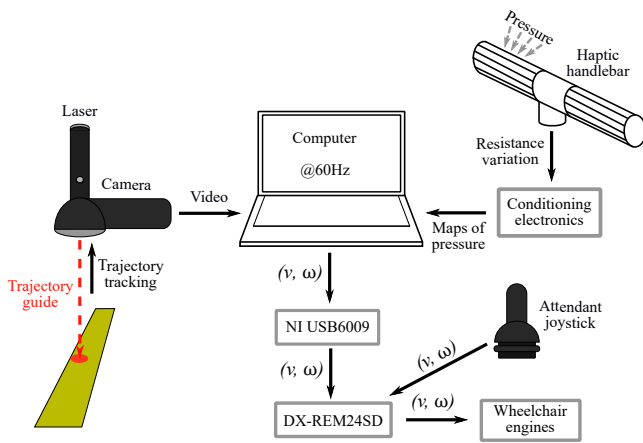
Pressure

Haptic handlebar

Laser

Computer

@60Hz

Resistance variation

Camera

Video

Conditioning electronics

Maps of pressure

Trajectory guide

Trajectory tracking

(v, ω)

NI USB6009

Attendant joystick

(v, ω)

(v, ω)

DX-REM24SD

(v, ω)

Wheelchair engines